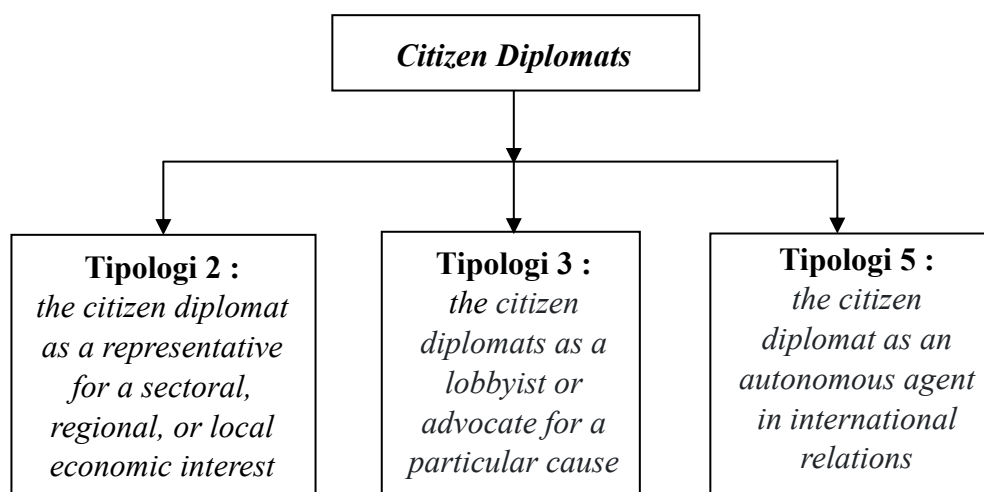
Citizen Diplomats

Tipologi 2 :
the citizen diplomat as a representative for a sectoral, regional, or local economic interest

Tipologi 3 :
the citizen diplomats as a lobbyist or advocate for a particular cause

Tipologi 5 :
the citizen diplomat as an autonomous agent in international relations